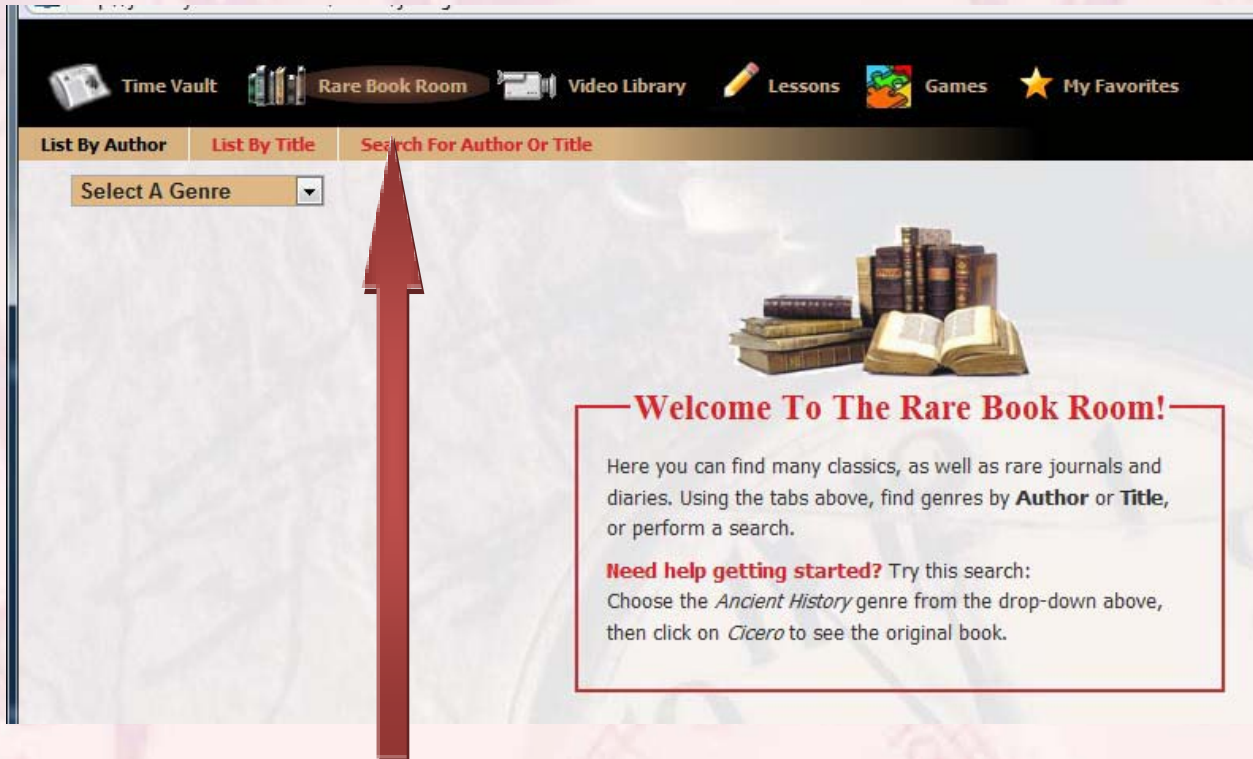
Time Vault Rare Book Room Video Library Lessons Games My Favorites

List By Author List By Title Search For Author Or Title

Select A Genre

Welcome To The Rare Book Room!

Here you can find many classics, as well as rare journals and diaries. Using the tabs above, find genres by **Author** or **Title**, or perform a search.

**Need help getting started?** Try this search:
Choose the *Ancient History* genre from the drop-down above, then click on *Cicero* to see the original book.